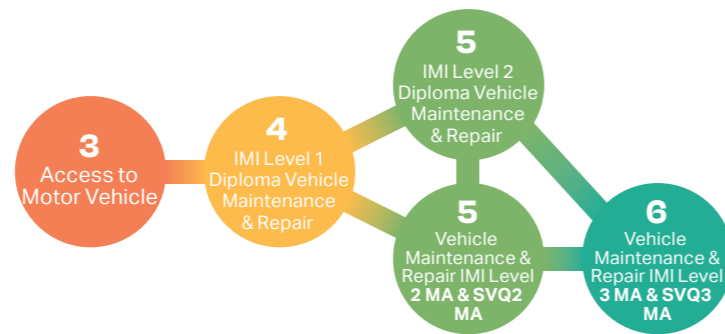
3
Access to Motor Vehicle

4
IMI Level 1 Diploma Vehicle Maintenance & Repair

5
IMI Level 2 Diploma Vehicle Maintenance & Repair

5
Vehicle Maintenance & Repair IMI Level 2 MA & SVQ2 MA

6
Vehicle Maintenance & Repair IMI Level 3 MA & SVQ3 MA